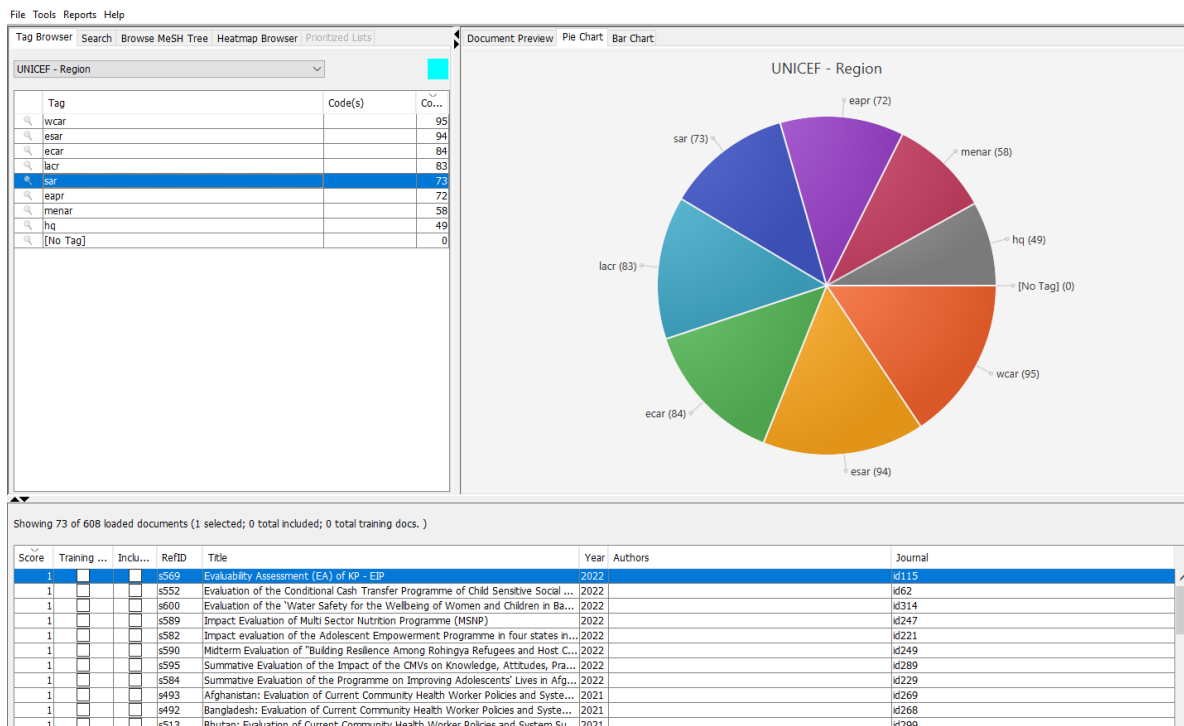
File Tools Reports Help

Tag Browser | Search | Browse MeSH Tree | Heatmap Browser | Prioritized Lists

UNICEF - Region

| | Tag | Code(s) | Co... |
|---|---|---|---|
| | wcar | | 95 |
| | esar | | 94 |
| | ecar | | 84 |
| | lacr | | 83 |
| | sar | | 73 |
| | eapr | | 72 |
| | menar | | 58 |
| | hq | | 49 |
| | [No Tag] | | 0 |

Document Preview | Pie Chart | Bar Chart

UNICEF - Region

eapr (72)
sar (73)
menar (58)
hq (49)
[No Tag] (0)
lacr (83)
wcar (95)
ecar (84)
esar (94)

Showing 73 of 608 loaded documents (1 selected; 0 total included; 0 total training docs. )

| Score | Training ... | Inclu... | RefID | Title | Year | Authors | Journal |
|---|---|---|---|---|---|---|---|
| 1 | | | s569 | Evaluability Assessment (EA) of KP - EIP | 2022 | | id115 |
| 1 | | | s552 | Evaluation of the Conditional Cash Transfer Programme of Child Sensitive Social ... | 2022 | | id62 |
| 1 | | | s600 | Evaluation of the 'Water Safety for the Wellbeing of Women and Children in Ba... | 2022 | | id314 |
| 1 | | | s589 | Impact Evaluation of Multi Sector Nutrition Programme (MSNP) | 2022 | | id247 |
| 1 | | | s582 | Impact evaluation of the Adolescent Empowerment Programme in four states in... | 2022 | | id221 |
| 1 | | | s590 | Midterm Evaluation of "Building Resilience Among Rohingya Refugees and Host C... | 2022 | | id249 |
| 1 | | | s595 | Summative Evaluation of the Impact of the CMVs on Knowledge, Attitudes, Pra... | 2022 | | id289 |
| 1 | | | s584 | Summative Evaluation of the Programme on Improving Adolescents' Lives in Afg... | 2022 | | id229 |
| 1 | | | s493 | Afghanistan: Evaluation of Current Community Health Worker Policies and Syste... | 2021 | | id269 |
| 1 | | | s492 | Bangladesh: Evaluation of Current Community Health Worker Policies and Syste... | 2021 | | id268 |
| 1 | | | s513 | Bhutan: Evaluation of Current Community Health Worker Policies and System Su... | 2021 | | id299 |